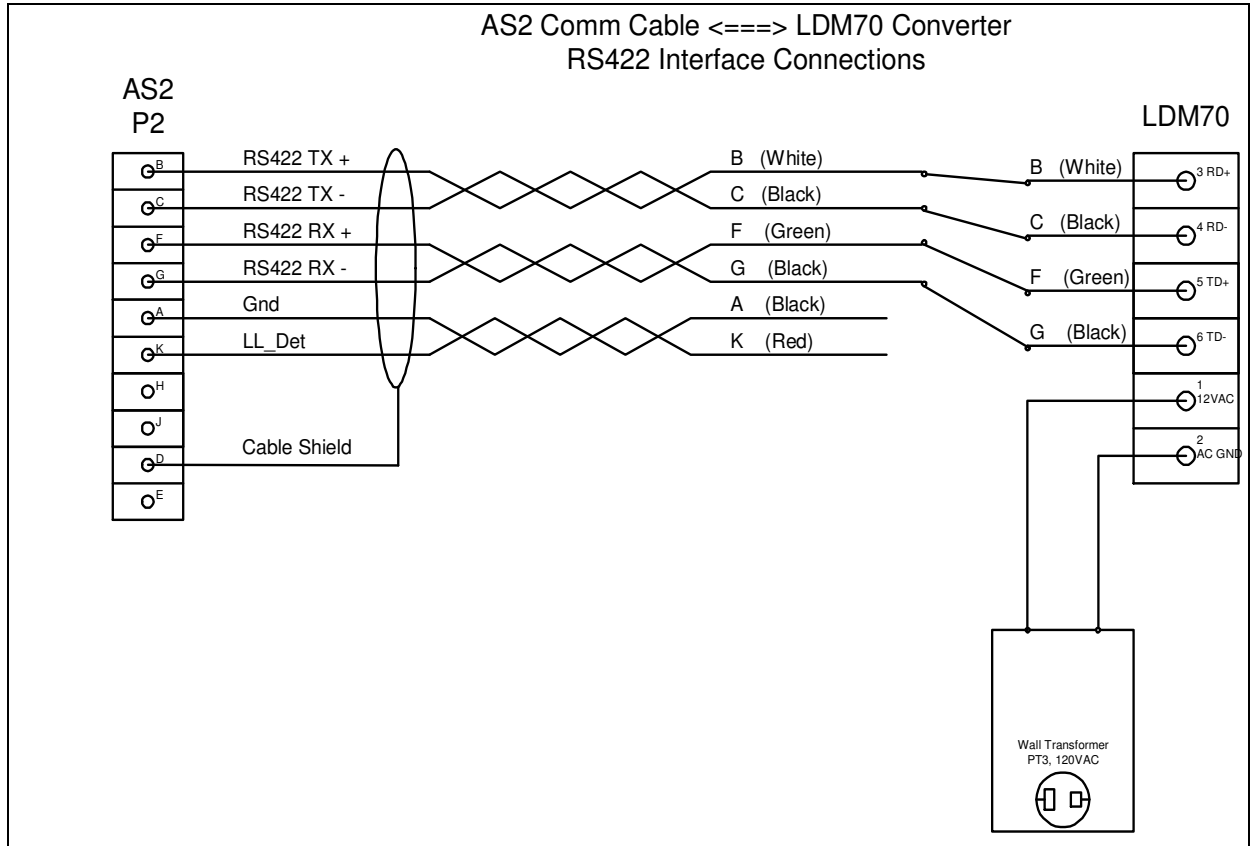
AS2 Comm Cable <===> LDM70 Converter
RS422 Interface Connections

AS2
P2

B
C
F
G
A
K
H
J
D
E

RS422 TX +
RS422 TX -
RS422 RX +
RS422 RX -
Gnd
LL_Det
Cable Shield

B (White)
C (Black)
F (Green)
G (Black)
A (Black)
K (Red)

LDM70

B (White)
C (Black)
F (Green)
G (Black)

3 RD+
4 RD-
5 TD+
6 TD-
1 12VAC
2 AC GND

Wall Transformer
PT3, 120VAC